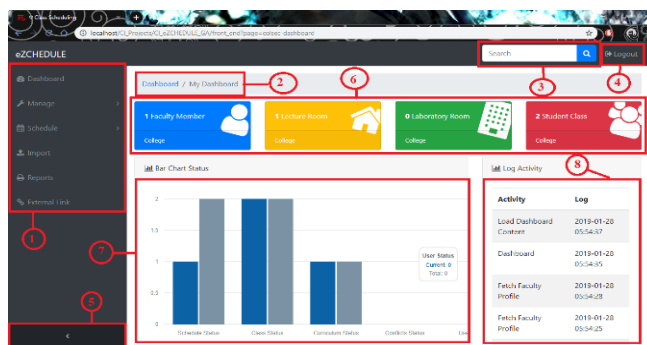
Class Scheduling

localhost/CI_Projects/CI_eZCHEDULE_GA/front_end?page=ccisc-dashboard

eZCHEDULE

Search

Logout

Dashboard

Manage

Schedule

Import

Reports

External Link

Dashboard / My Dashboard

1 Faculty Member
College

1 Lecture Room
College

0 Laboratory Room
College

2 Student Class
College

Bar Chart Status

2
1.5
1
0.5
0

Schedule Status
Class Status
Curriculum Status
Conflicts Status

User Status
Current: 0
Total: 0

Log Activity

| Activity | Log |
|---|---|
| Load Dashboard Content | 2019-01-28 05:54:37 |
| Dashboard | 2019-01-28 05:54:35 |
| Fetch Faculty Profile | 2019-01-28 05:54:28 |
| Fetch Faculty Profile | 2019-01-28 05:54:25 |

1
2
3
4
5
6
7
8